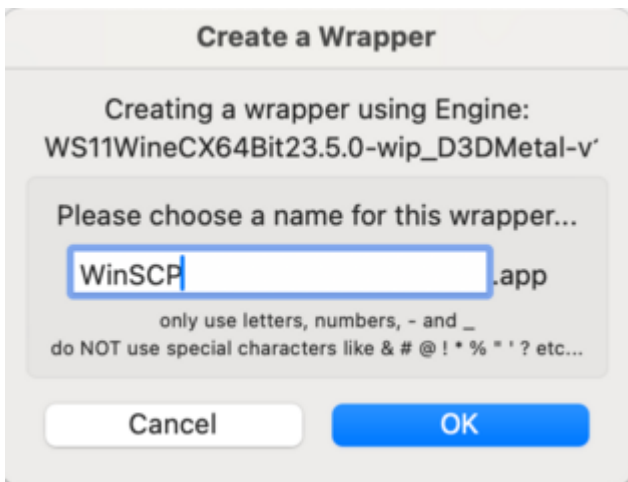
Create a Wrapper

Creating a wrapper using Engine:
WS11WineCX64Bit23.5.0-wip_D3DMetal-v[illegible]

Please choose a name for this wrapper...

WinSCP .app

only use letters, numbers, - and _
do NOT use special characters like & # @ ! * % " ' ? etc...

Cancel

OK